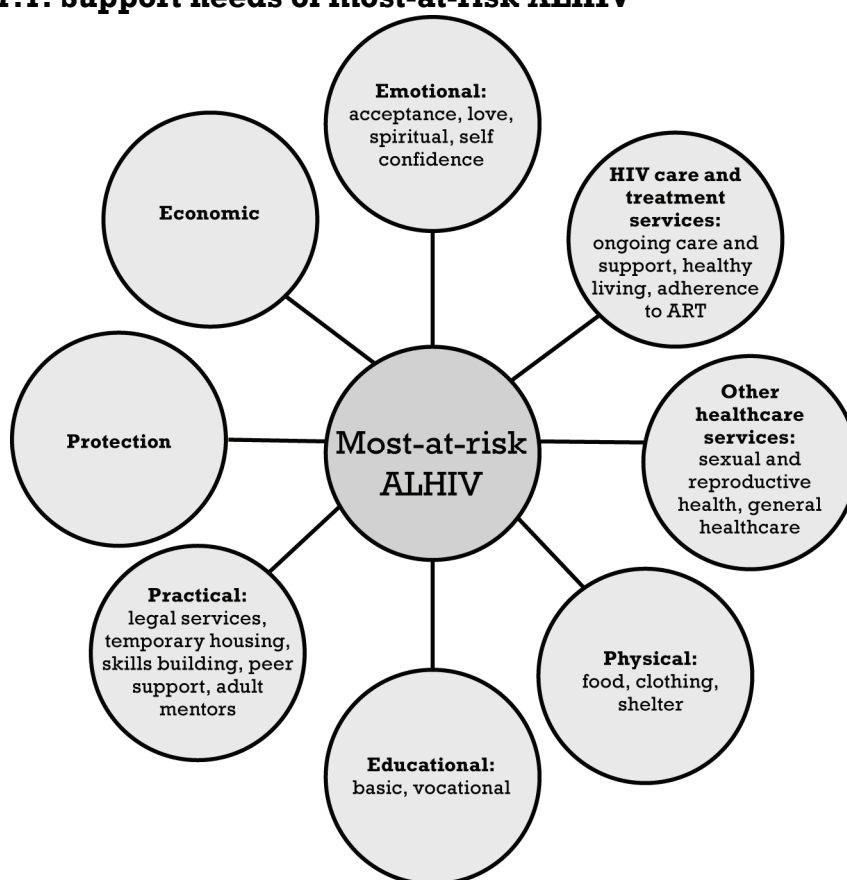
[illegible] support needs of most-at-risk ALHIV

Emotional: acceptance, love, spiritual, self confidence

HIV care and treatment services: ongoing care and support, healthy living, adherence to ART

Other healthcare services: sexual and reproductive health, general healthcare

Physical: food, clothing, shelter

Educational: basic, vocational

Practical: legal services, temporary housing, skills building, peer support, adult mentors

Protection

Economic

Most-at-risk ALHIV